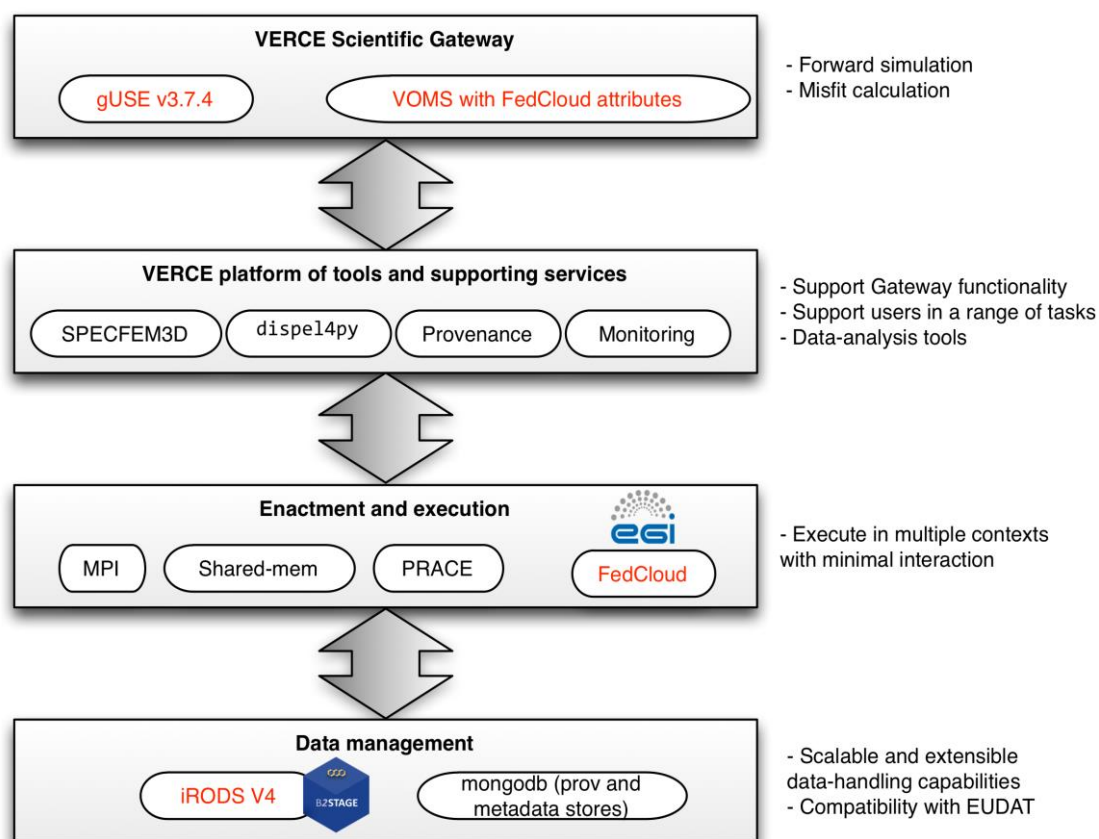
VERCE Scientific Gateway

gUSE v3.7.4

VOMS with FedCloud attributes

- Forward simulation
- Misfit calculation

VERCE platform of tools and supporting services

SPECFEM3D

dispel4py

Provenance

Monitoring

- Support Gateway functionality
- Support users in a range of tasks
- Data-analysis tools

Enactment and execution

egi

MPI

Shared-mem

PRACE

FedCloud

- Execute in multiple contexts with minimal interaction

Data management

iRODS V4

B2STAGE

mongodb (prov and metadata stores)

- Scalable and extensible data-handling capabilities
- Compatibility with EUDAT